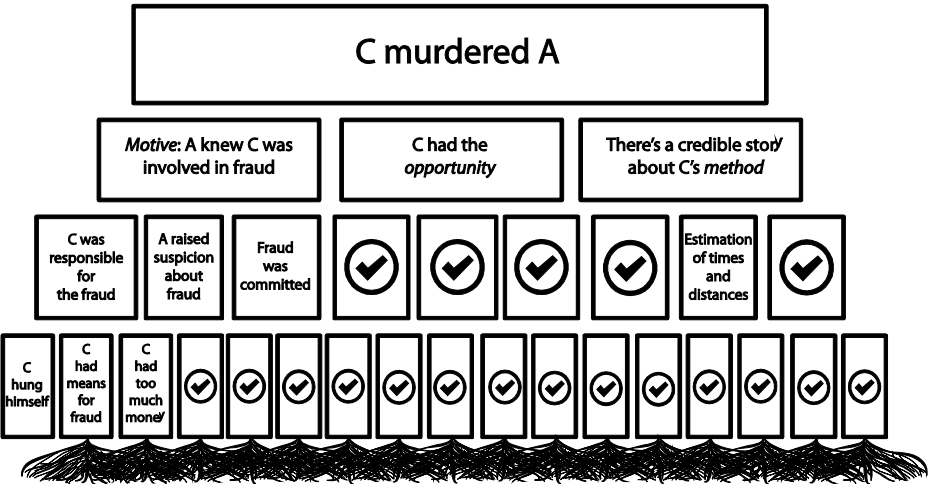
C murdered A

*Motive*: A knew C was involved in fraud

C had the *opportunity*

There's a credible story about C's *method*

C was responsible for the fraud

A raised suspicion about fraud

Fraud was committed

Estimation of times and distances

C hung himself

C had means for fraud

C had too much money